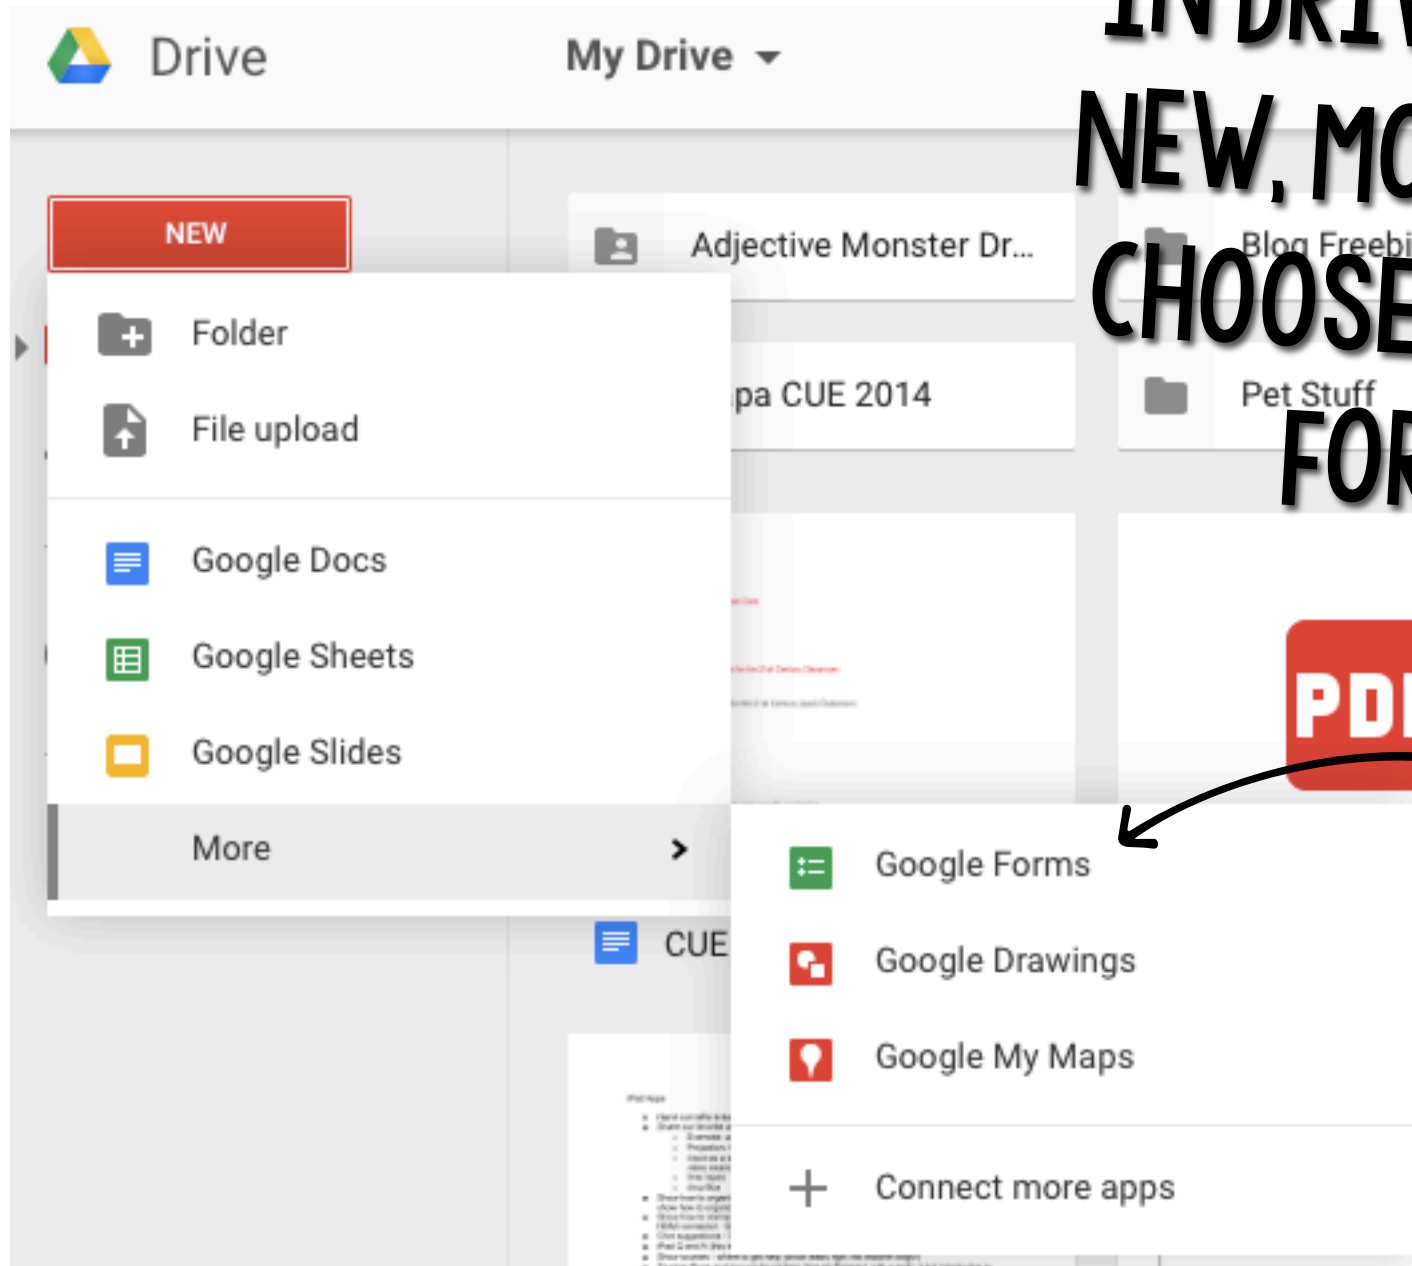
Drive

My Drive

IN DRIV

NEW, MO

CHOOSE

FOR

NEW

Folder

File upload

Google Docs

Google Sheets

Google Slides

More

Adjective Monster Dr...

Blog Freebi

pa CUE 2014

Pet Stuff

PDF

Google Forms

Google Drawings

Google My Maps

Connect more apps

CUE